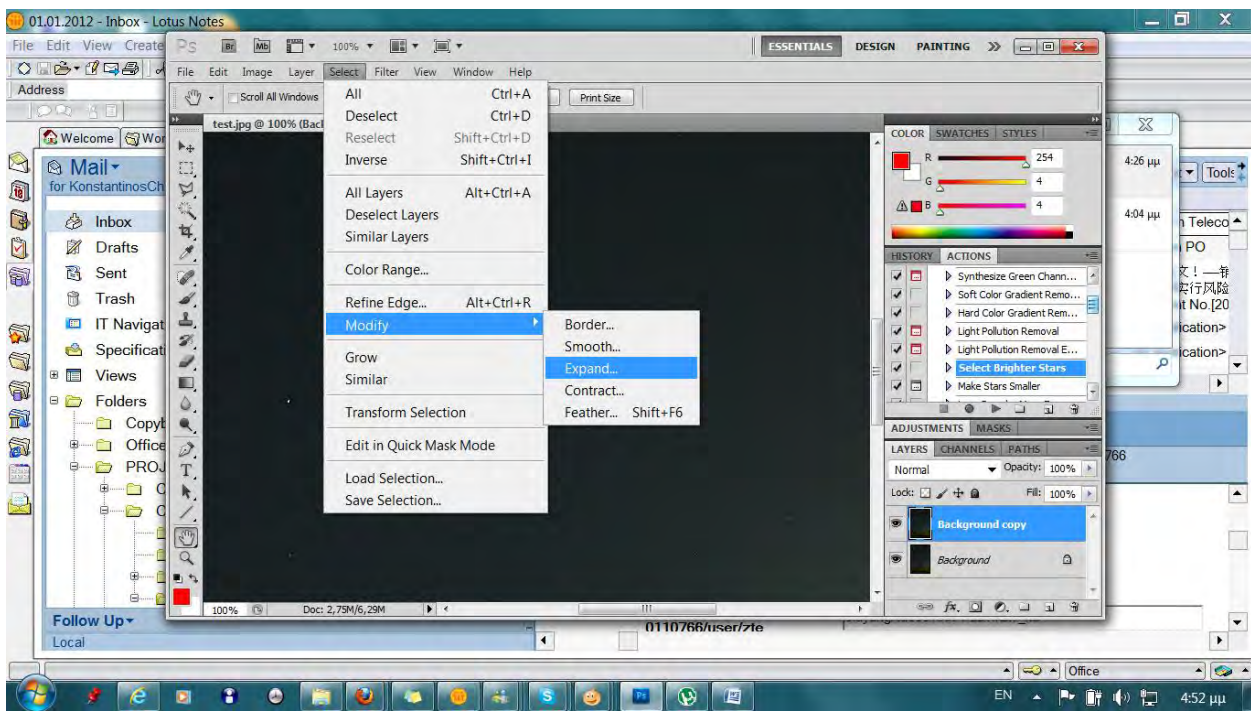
01.01.2012 - Inbox - Lotus Notes

File Edit View Create

Address

Welcome Wor

Mail
for KonstantinosCh

Inbox
Drafts
Sent
Trash
IT Navigat
Specificati
Views
Folders
Copy
Office
PROJ

Follow Up
Local

Ps Br Mb 100% ESSENTIALS DESIGN PAINTING >>

File Edit Image Layer Select Filter View Window Help

Scroll All Windows Print Size

test.jpg @ 100% (Bac

| | |
|---|---|
| All | Ctrl+A |
| Deselect | Ctrl+D |
| Reselect | Shift+Ctrl+D |
| Inverse | Shift+Ctrl+I |
| All Layers | Alt+Ctrl+A |
| Deselect Layers | |
| Similar Layers | |
| Color Range... | |
| Refine Edge... | Alt+Ctrl+R |
| Modify | |
| Grow | |
| Similar | |
| Transform Selection | |
| Edit in Quick Mask Mode | |
| Load Selection... | |
| Save Selection... | |

Border...
Smooth...
Expand...
Contract...
Feather... Shift+F6

COLOR SWATCHES STYLES
R 254
G 4
B 4

HISTORY ACTIONS
Synthesize Green Chann...
Soft Color Gradient Remo...
Hard Color Gradient Rem...
Light Pollution Removal
Light Pollution Removal E...
Select Brighter Stars
Make Stars Smaller

ADJUSTMENTS MASKS
LAYERS CHANNELS PATHS
Normal Opacity: 100%
Lock: Fill: 100%
Background copy
Background

100% Doc: 2,75M/6,29M

4:26 μμ
4:04 μμ
Tools
n Teleco
PO
文！—铎
实行风险
t No.[20
ication>
ication>
766
0110766/user/zte
Office

EN 4:52 μμ